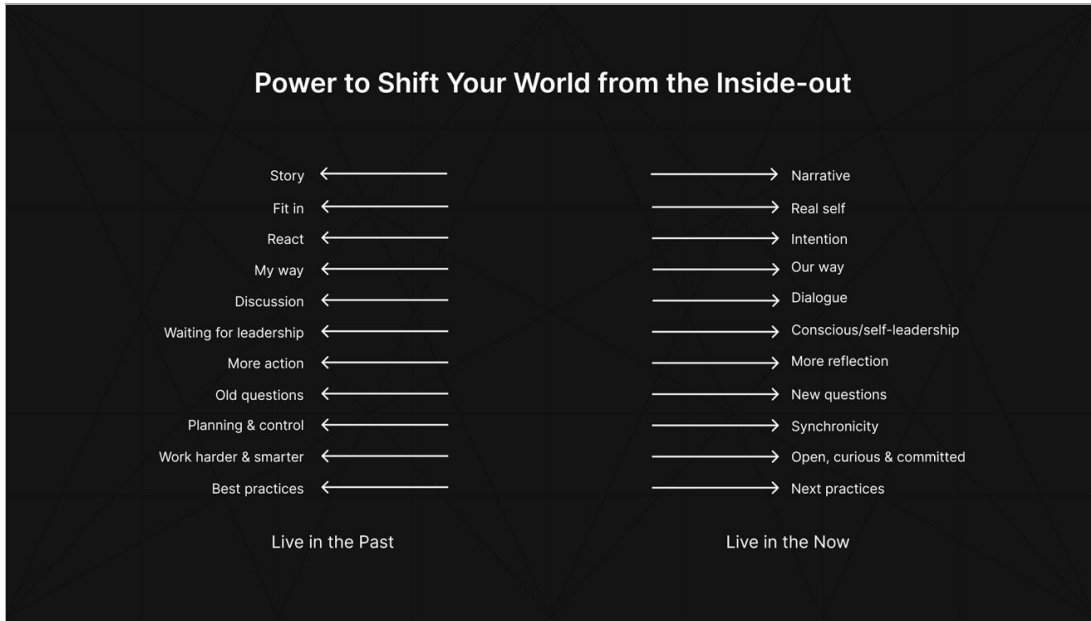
Power to Shift Your World from the Inside-out

Story
Fit in
React
My way
Discussion
Waiting for leadership
More action
Old questions
Planning & control
Work harder & smarter
Best practices

Live in the Past

Narrative
Real self
Intention
Our way
Dialogue
Conscious/self-leadership
More reflection
New questions
Synchronicity
Open, curious & committed
Next practices

Live in the Now